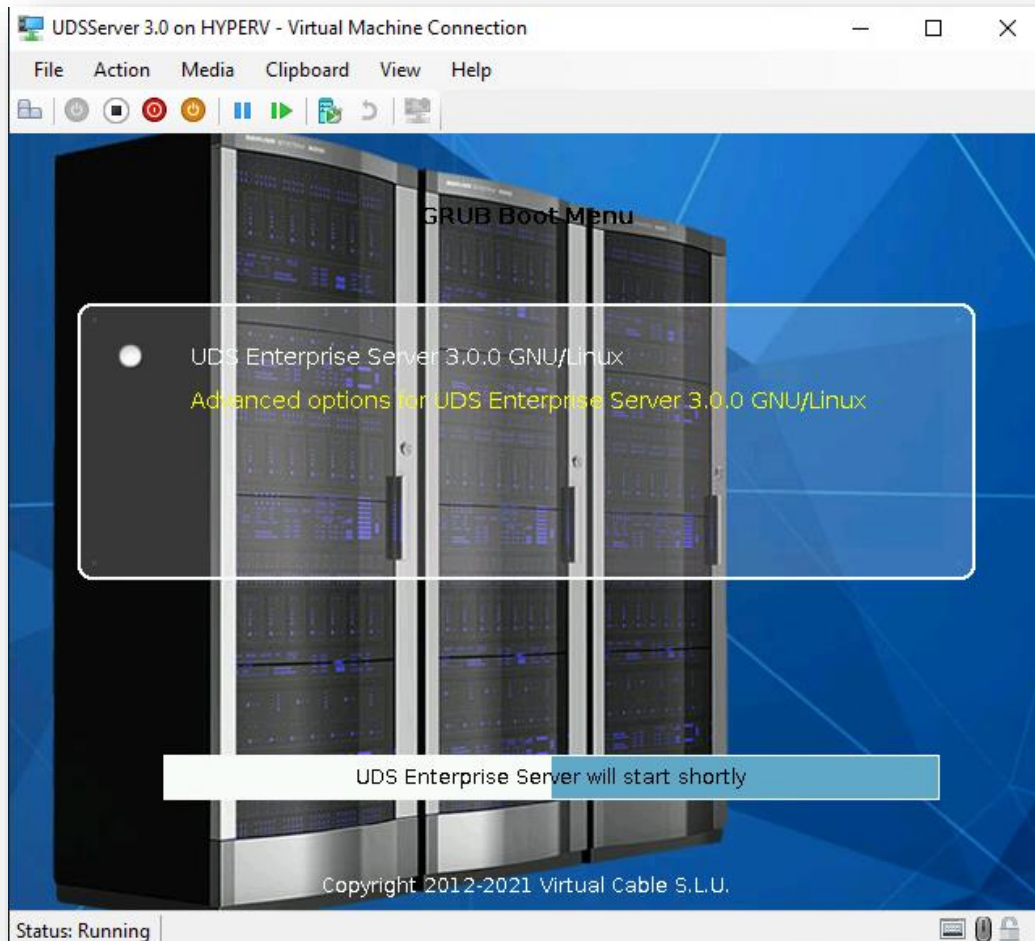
UDSServer 3.0 on HYPERV - Virtual Machine Connection

File Action Media Clipboard View Help

GRUB Boot Menu

UDS Enterprise Server 3.0.0 GNU/Linux
Advanced options for UDS Enterprise Server 3.0.0 GNU/Linux

UDS Enterprise Server will start shortly

Copyright 2012-2021 Virtual Cable S.L.U.

Status: Running